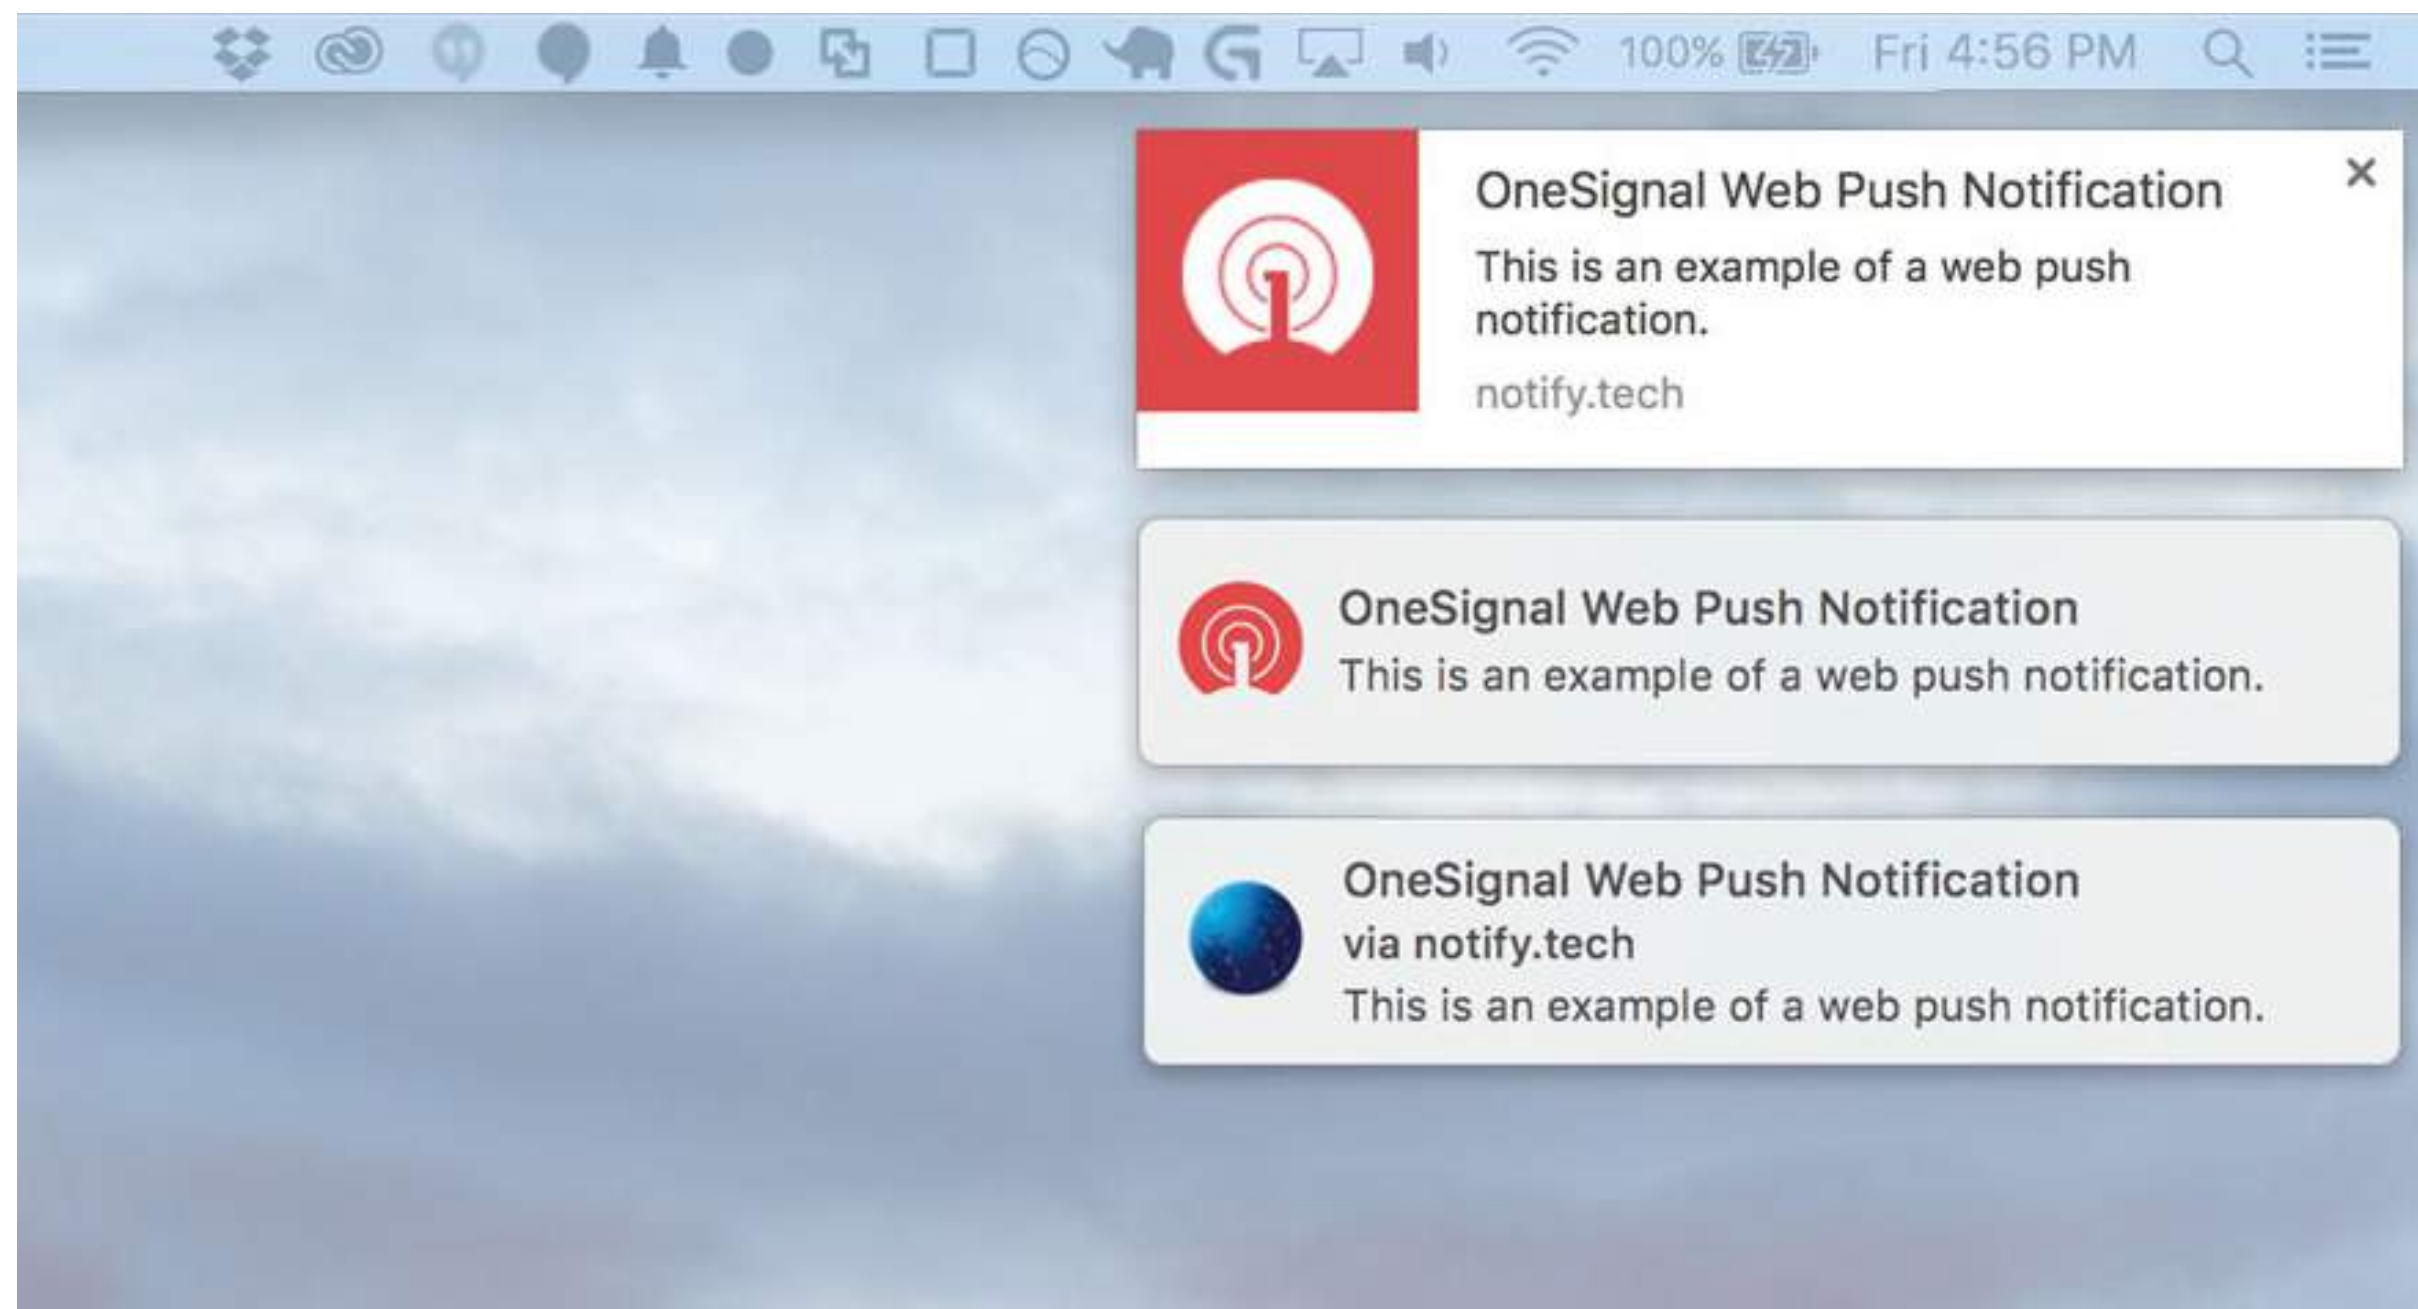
100% Fri 4:56 PM

OneSignal Web Push Notification
This is an example of a web push notification.
notify.tech
×

OneSignal Web Push Notification
This is an example of a web push notification.

OneSignal Web Push Notification
via notify.tech
This is an example of a web push notification.